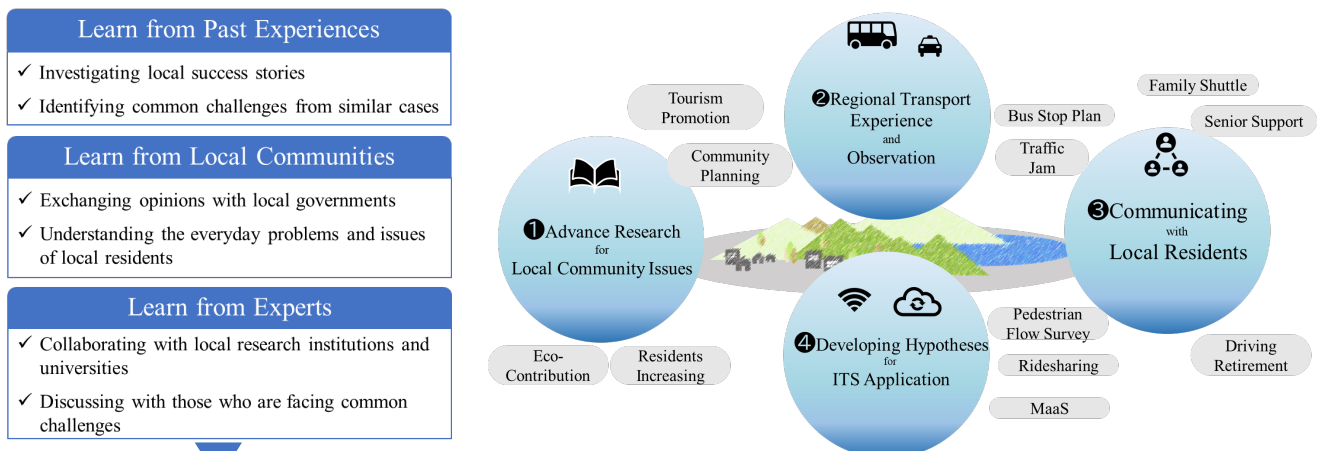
Learn from Past Experiences

✓ Investigating local success stories

✓ Identifying common challenges from similar cases

Learn from Local Communities

✓ Exchanging opinions with local governments

✓ Understanding the everyday problems and issues of local residents

Learn from Experts

✓ Collaborating with local research institutions and universities

✓ Discussing with those who are facing common challenges

Tourism Promotion

Community Planning

❶Advance Research for Local Community Issues

❷Regional Transport Experience and Observation

Bus Stop Plan

Traffic Jam

Family Shuttle

Senior Support

❸Communicating with Local Residents

Eco-Contribution

Residents Increasing

❹Developing Hypotheses for ITS Application

Pedestrian Flow Survey

Ridesharing

MaaS

Driving Retirement